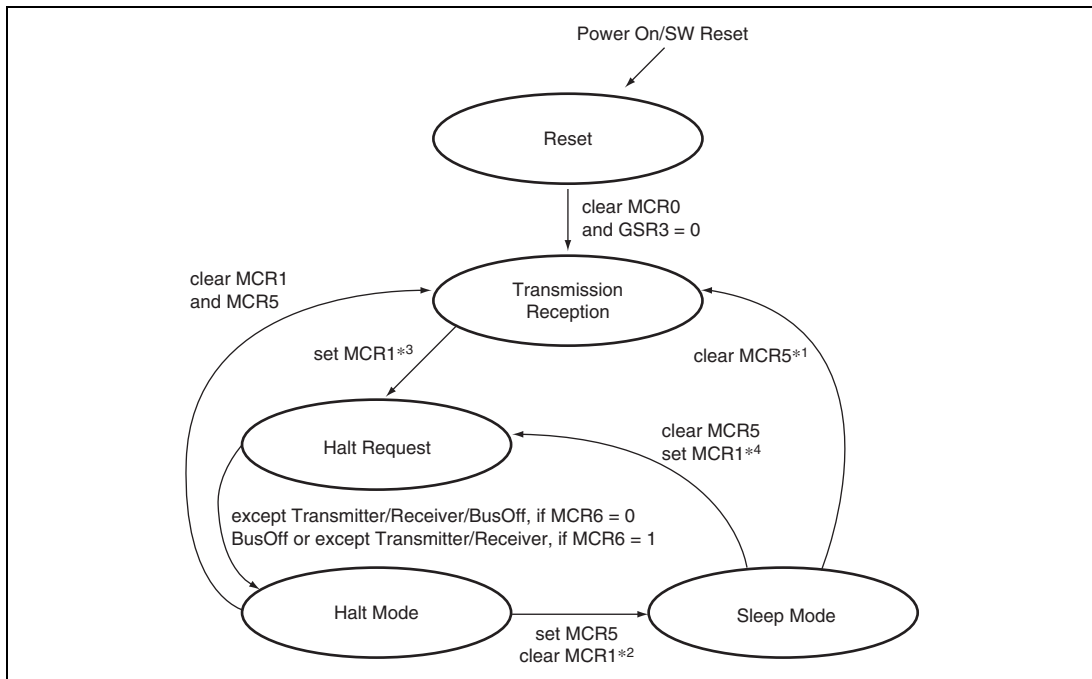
Power On/SW Reset

Reset

clear MCR0
and GSR3 = 0

clear MCR1
and MCR5

Transmission
Reception

set MCR1*3

clear MCR5*1

Halt Request

clear MCR5
set MCR1*4

except Transmitter/Receiver/BusOff, if MCR6 = 0
BusOff or except Transmitter/Receiver, if MCR6 = 1

Halt Mode

Sleep Mode

set MCR5
clear MCR1*2